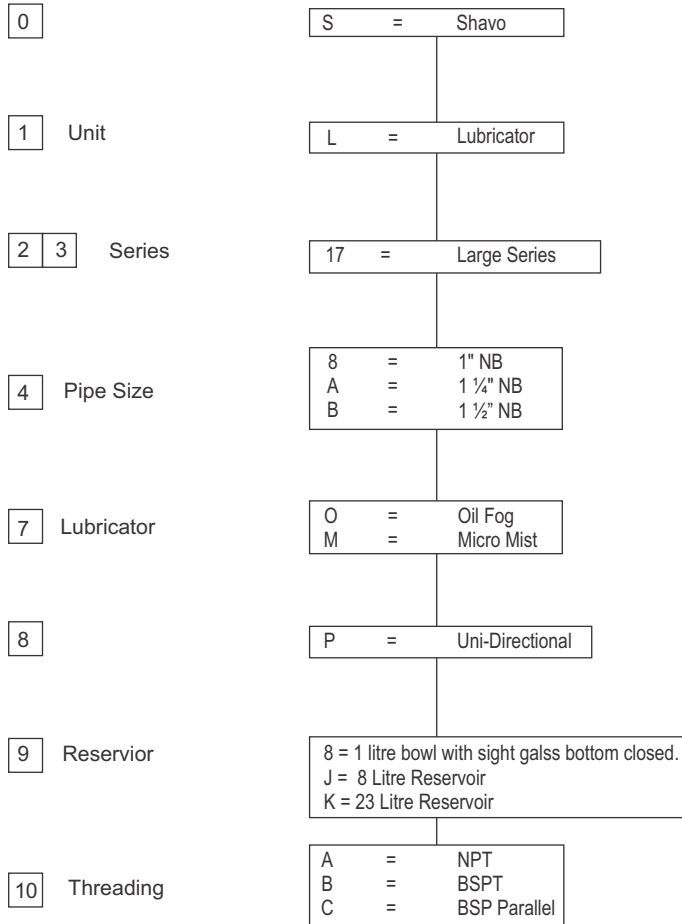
0

S = Shavo

1 Unit

L = Lubricator

2 3 Series

17 = Large Series

4 Pipe Size

8 = 1" NB
A = 1 ¼" NB
B = 1 ½" NB

7 Lubricator

O = Oil Fog
M = Micro Mist

8

P = Uni-Directional

9 Reservior

8 = 1 litre bowl with sight galss bottom closed.
J = 8 Litre Reservoir
K = 23 Litre Reservoir

10 Threading

A = NPT
B = BSPT
C = BSP Parallel